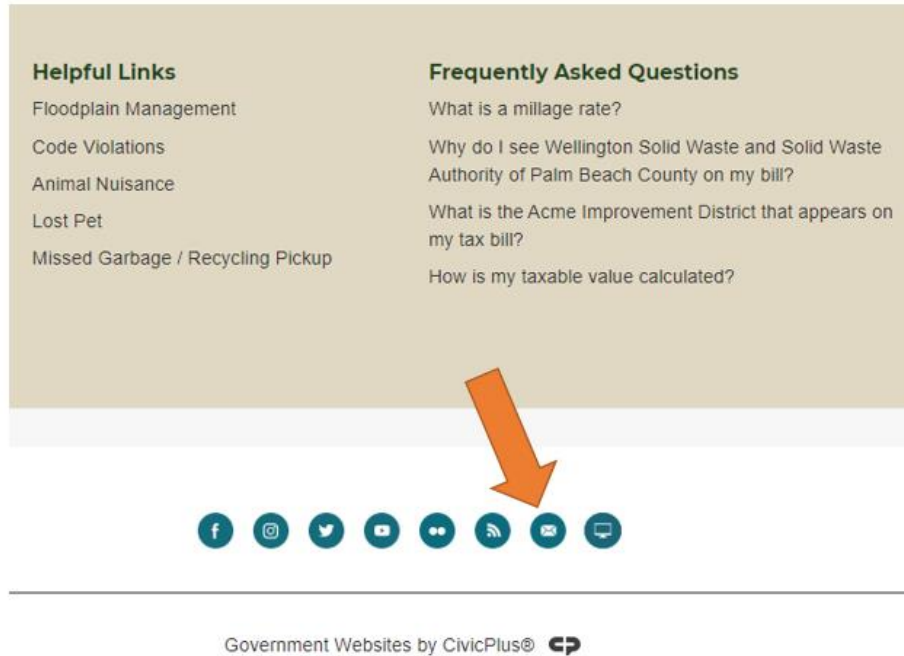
Helpful Links

Floodplain Management

Code Violations

Animal Nuisance

Lost Pet

Missed Garbage / Recycling Pickup

Frequently Asked Questions

What is a millage rate?

Why do I see Wellington Solid Waste and Solid Waste Authority of Palm Beach County on my bill?

What is the Acme Improvement District that appears on my tax bill?

How is my taxable value calculated?

Government Websites by CivicPlus®